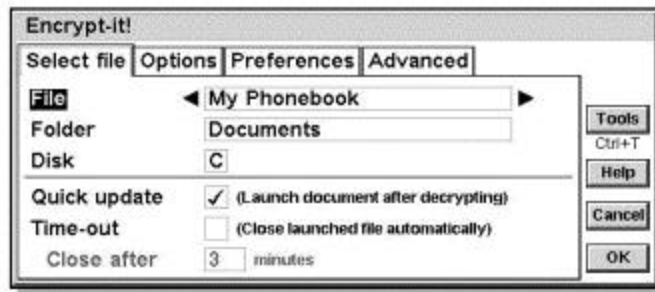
Encrypt-it!

Select file | Options | Preferences | Advanced

File ◀ My Phonebook ▶

Folder Documents

Disk C

Quick update ✓ (Launch document after decrypting)

Time-out (Close launched file automatically)

Close after 3 minutes

Tools
Ctrl+T

Help

Cancel

OK